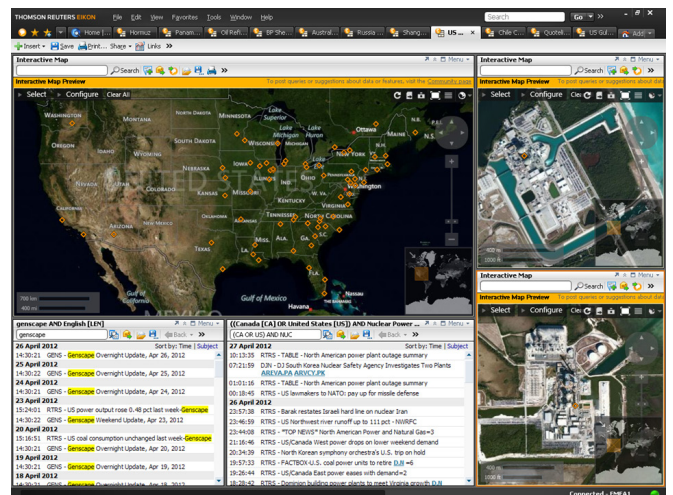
THOMSON REUTERS EIKON File Edit View Favorites Tools Window Help Search Go

Home | Hormuz Panam... Oil Refi... BP She... Austral... Russia ... Shang... US ... Chile C... Quotel... US Gul... Add

Insert Save Print... Share Links

Interactive Map
Search
Interactive Map Preview To post queries or suggestions about data or features, visit the Community page
Select Configure Clear All

WASHINGTON
OREGON
IDAHO
MONTANA
NORTH DAKOTA
SOUTH DAKOTA
WYOMING
NEBRASKA
NEVADA
UTAH
COLORADO
KANSAS
CALIFORNIA
ARIZONA
NEW MEXICO
OKLAHOMA
TEXAS
MINNESOTA
IOWA
MISSOURI
ARKANSAS
LOUISIANA
WISCONSIN
ILLINOIS
MICHIGAN
INDIANA
OHIO
KENTUCKY
TENNESSEE
MISSISSIPPI
ALABAMA
GEORGIA
FLORIDA
SOUTH CAROLINA
NORTH CAROLINA
VIRGINIA
WEST VIRGINIA
PENNSYLVANIA
NEW YORK
Lake Superior
Lake Huron
Lake Michigan
Lake Ontario
Lake Erie
Ottawa
Montreal
Toronto
Chicago
Washington
UNITED STATES
Gulf of Mexico
Havana
Nassau
MEXICO
700 km
400 mi

Interactive Map
Interactive Map Preview To post queries or suggestions about data
Select Configure Cle
400 m
1000 ft

Interactive Map
Interactive Map Preview To post queries or suggestions about data
Select Configure Cle
400 m
1000 ft

genscape AND English [LEN] Menu
genscape Back Sort by: Time | Subject
26 April 2012
14:30:21 GENS - Genscape Overnight Update, Apr 26, 2012
25 April 2012
14:30:22 GENS - Genscape Overnight Update, Apr 25, 2012
24 April 2012
14:30:21 GENS - Genscape Overnight Update, Apr 24, 2012
23 April 2012
15:24:01 RTRS - US power output rose 0.48 pct last week-Genscape
14:30:22 GENS - Genscape Weekend Update, Apr 23, 2012
20 April 2012
15:16:51 RTRS - US coal consumption unchanged last week-Genscape
14:30:21 GENS - Genscape Overnight Update, Apr 20, 2012
19 April 2012
14:30:21 GENS - Genscape Overnight Update, Apr 19, 2012
18 April 2012

((Canada [CA] OR United States [US]) AND Nuclear Power ... Menu
(CA OR US) AND NUC Back Sort by: Time | Subject
27 April 2012
10:13:35 RTRS - TABLE - North American power plant outage summary
07:21:59 DJN - DJ South Korea Nuclear Safety Agency Investigates Two Plants ARVA.PA ARVCY.PK
01:01:16 RTRS - TABLE - North American power plant outage summary
00:18:45 RTRS - US lawmakers to NATO: pay up for missile defense
26 April 2012
23:57:38 RTRS - Barak restates Israeli hard line on nuclear Iran
23:46:59 RTRS - US Northwest river runoff up to 111 pct - NWRFC
23:44:08 RTRS - *TOP NEWS* North American Power and Natural Gas=3
21:16:46 RTRS - US/Canada West power drops on lower weekend demand
20:34:39 RTRS - North Korean symphony orchestra's U.S. trip on hold
19:57:33 RTRS - FACTBOX-U.S. coal power units to retire DJI =6
19:26:44 RTRS - US/Canada East power eases with demand=2
18:28:12 RTRS - Dominion building power plants to meet Virginia growth DJI

Connected - EMEA1